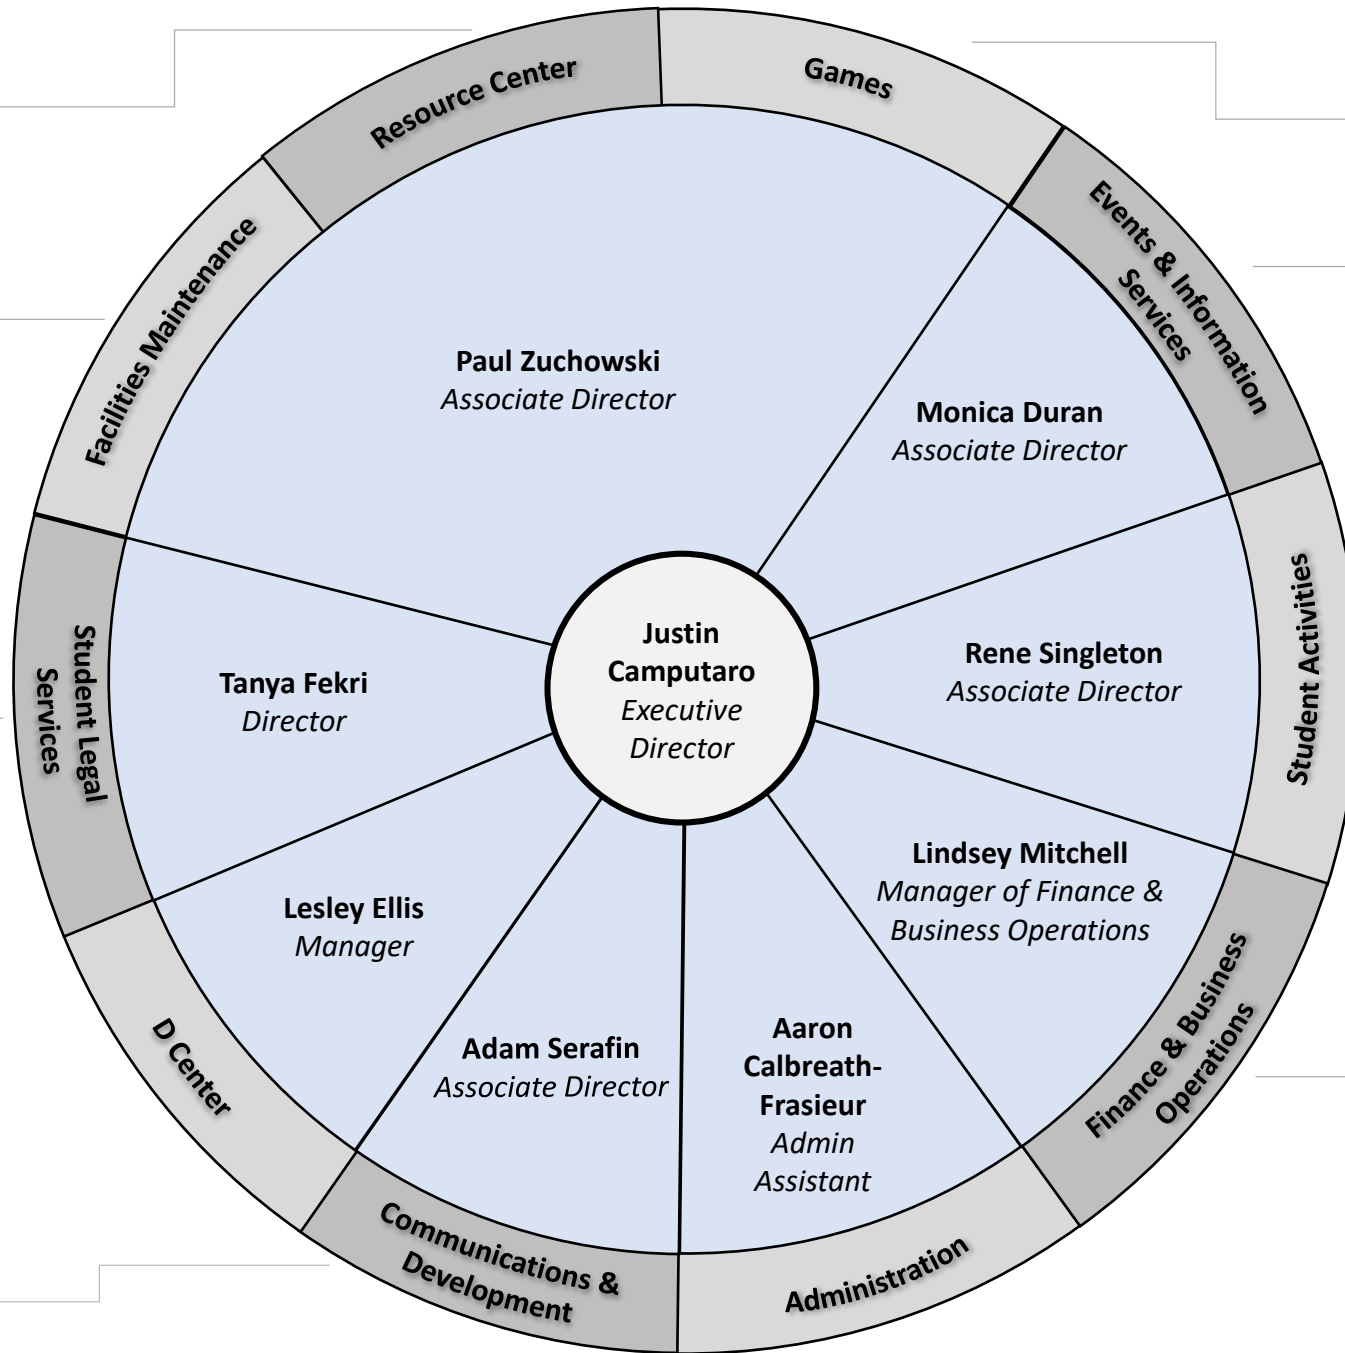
Resource Center

Games

Events & Information Services

Facilities Maintenance

Paul Zuchowski
Associate Director

Monica Duran
Associate Director

Justin Camputaro
Executive Director

Rene Singleton
Associate Director

Student Activities

Student Legal Services

Tanya Fekri
Director

Lindsey Mitchell
Manager of Finance & Business Operations

Lesley Ellis
Manager

Adam Serafin
Associate Director

Aaron Calbreath-Frasieur
Admin Assistant

Finance & Business Operations

D Center

Communications & Development

Administration